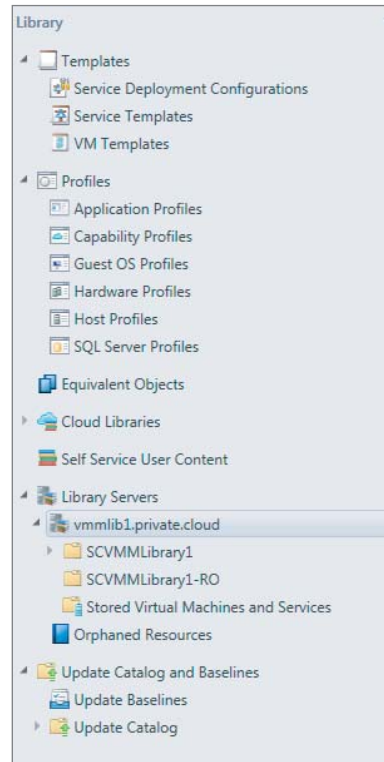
Library

Templates
Service Deployment Configurations
Service Templates
VM Templates

Profiles
Application Profiles
Capability Profiles
Guest OS Profiles
Hardware Profiles
Host Profiles
SQL Server Profiles

Equivalent Objects

Cloud Libraries

Self Service User Content

Library Servers
vmmlib1.private.cloud
SCVMMLibrary1
SCVMMLibrary1-RO
Stored Virtual Machines and Services
Orphaned Resources

Update Catalog and Baselines
Update Baselines
Update Catalog